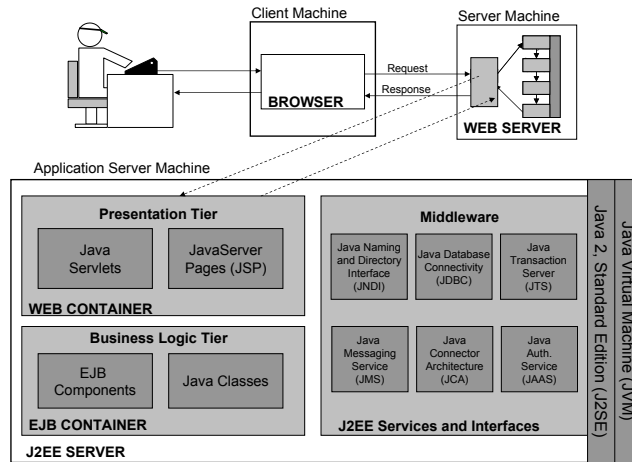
Client Machine

Server Machine

Request

Response

BROWSER

WEB SERVER

Application Server Machine

Presentation Tier

Java Servlets

JavaServer Pages (JSP)

WEB CONTAINER

Business Logic Tier

EJB Components

Java Classes

EJB CONTAINER

Middleware

Java Naming and Directory Interface (JNDI)

Java Database Connectivity (JDBC)

Java Transaction Server (JTS)

Java Messaging Service (JMS)

Java Connector Architecture (JCA)

Java Auth. Service (JAAS)

J2EE Services and Interfaces

J2EE SERVER

Java 2, Standard Edition (J2SE)

Java Virtual Machine (JVM)